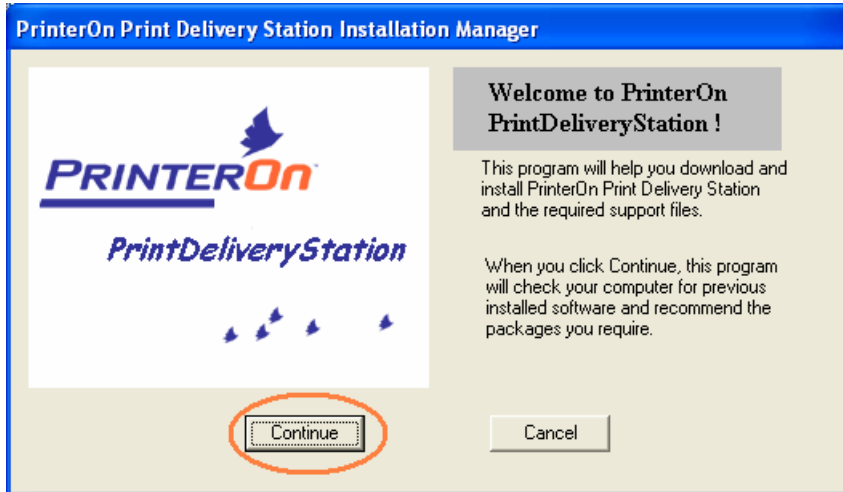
PrinterOn Print Delivery Station Installation Manager

PRINTERON

PrintDeliveryStation

Welcome to PrinterOn PrintDeliveryStation !

This program will help you download and install PrinterOn Print Delivery Station and the required support files.

When you click Continue, this program will check your computer for previous installed software and recommend the packages you require.

Continue

Cancel